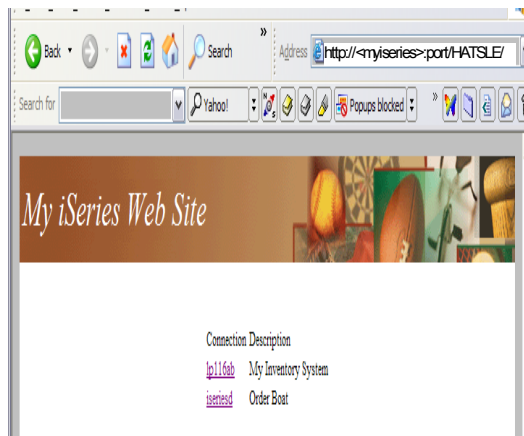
Back

Search

Address http://<myiseries>:port/HATSLE/

Search for

Yahoo!

Popups blocked

My iSeries Web Site

| Connection | Description |
|---|---|
| lp116ab | My Inventory System |
| iseriesd | Order Boat |